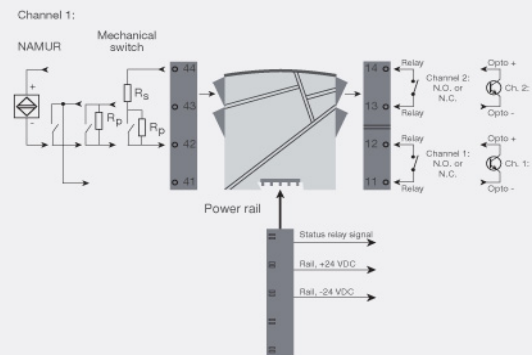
Channel 1:

NAMUR

Mechanical switch

+

-

$R_S$

$R_P$

$R_P$

44

43

42

41

Power rail

14

13

12

11

Relay

Relay

Relay

Relay

Channel 2: N.O. or N.C.

Channel 1: N.O. or N.C.

Opto +

Ch. 2:

Opto -

Opto +

Ch. 1:

Opto -

Status relay signal

Rail, +24 VDC

Rail, -24 VDC